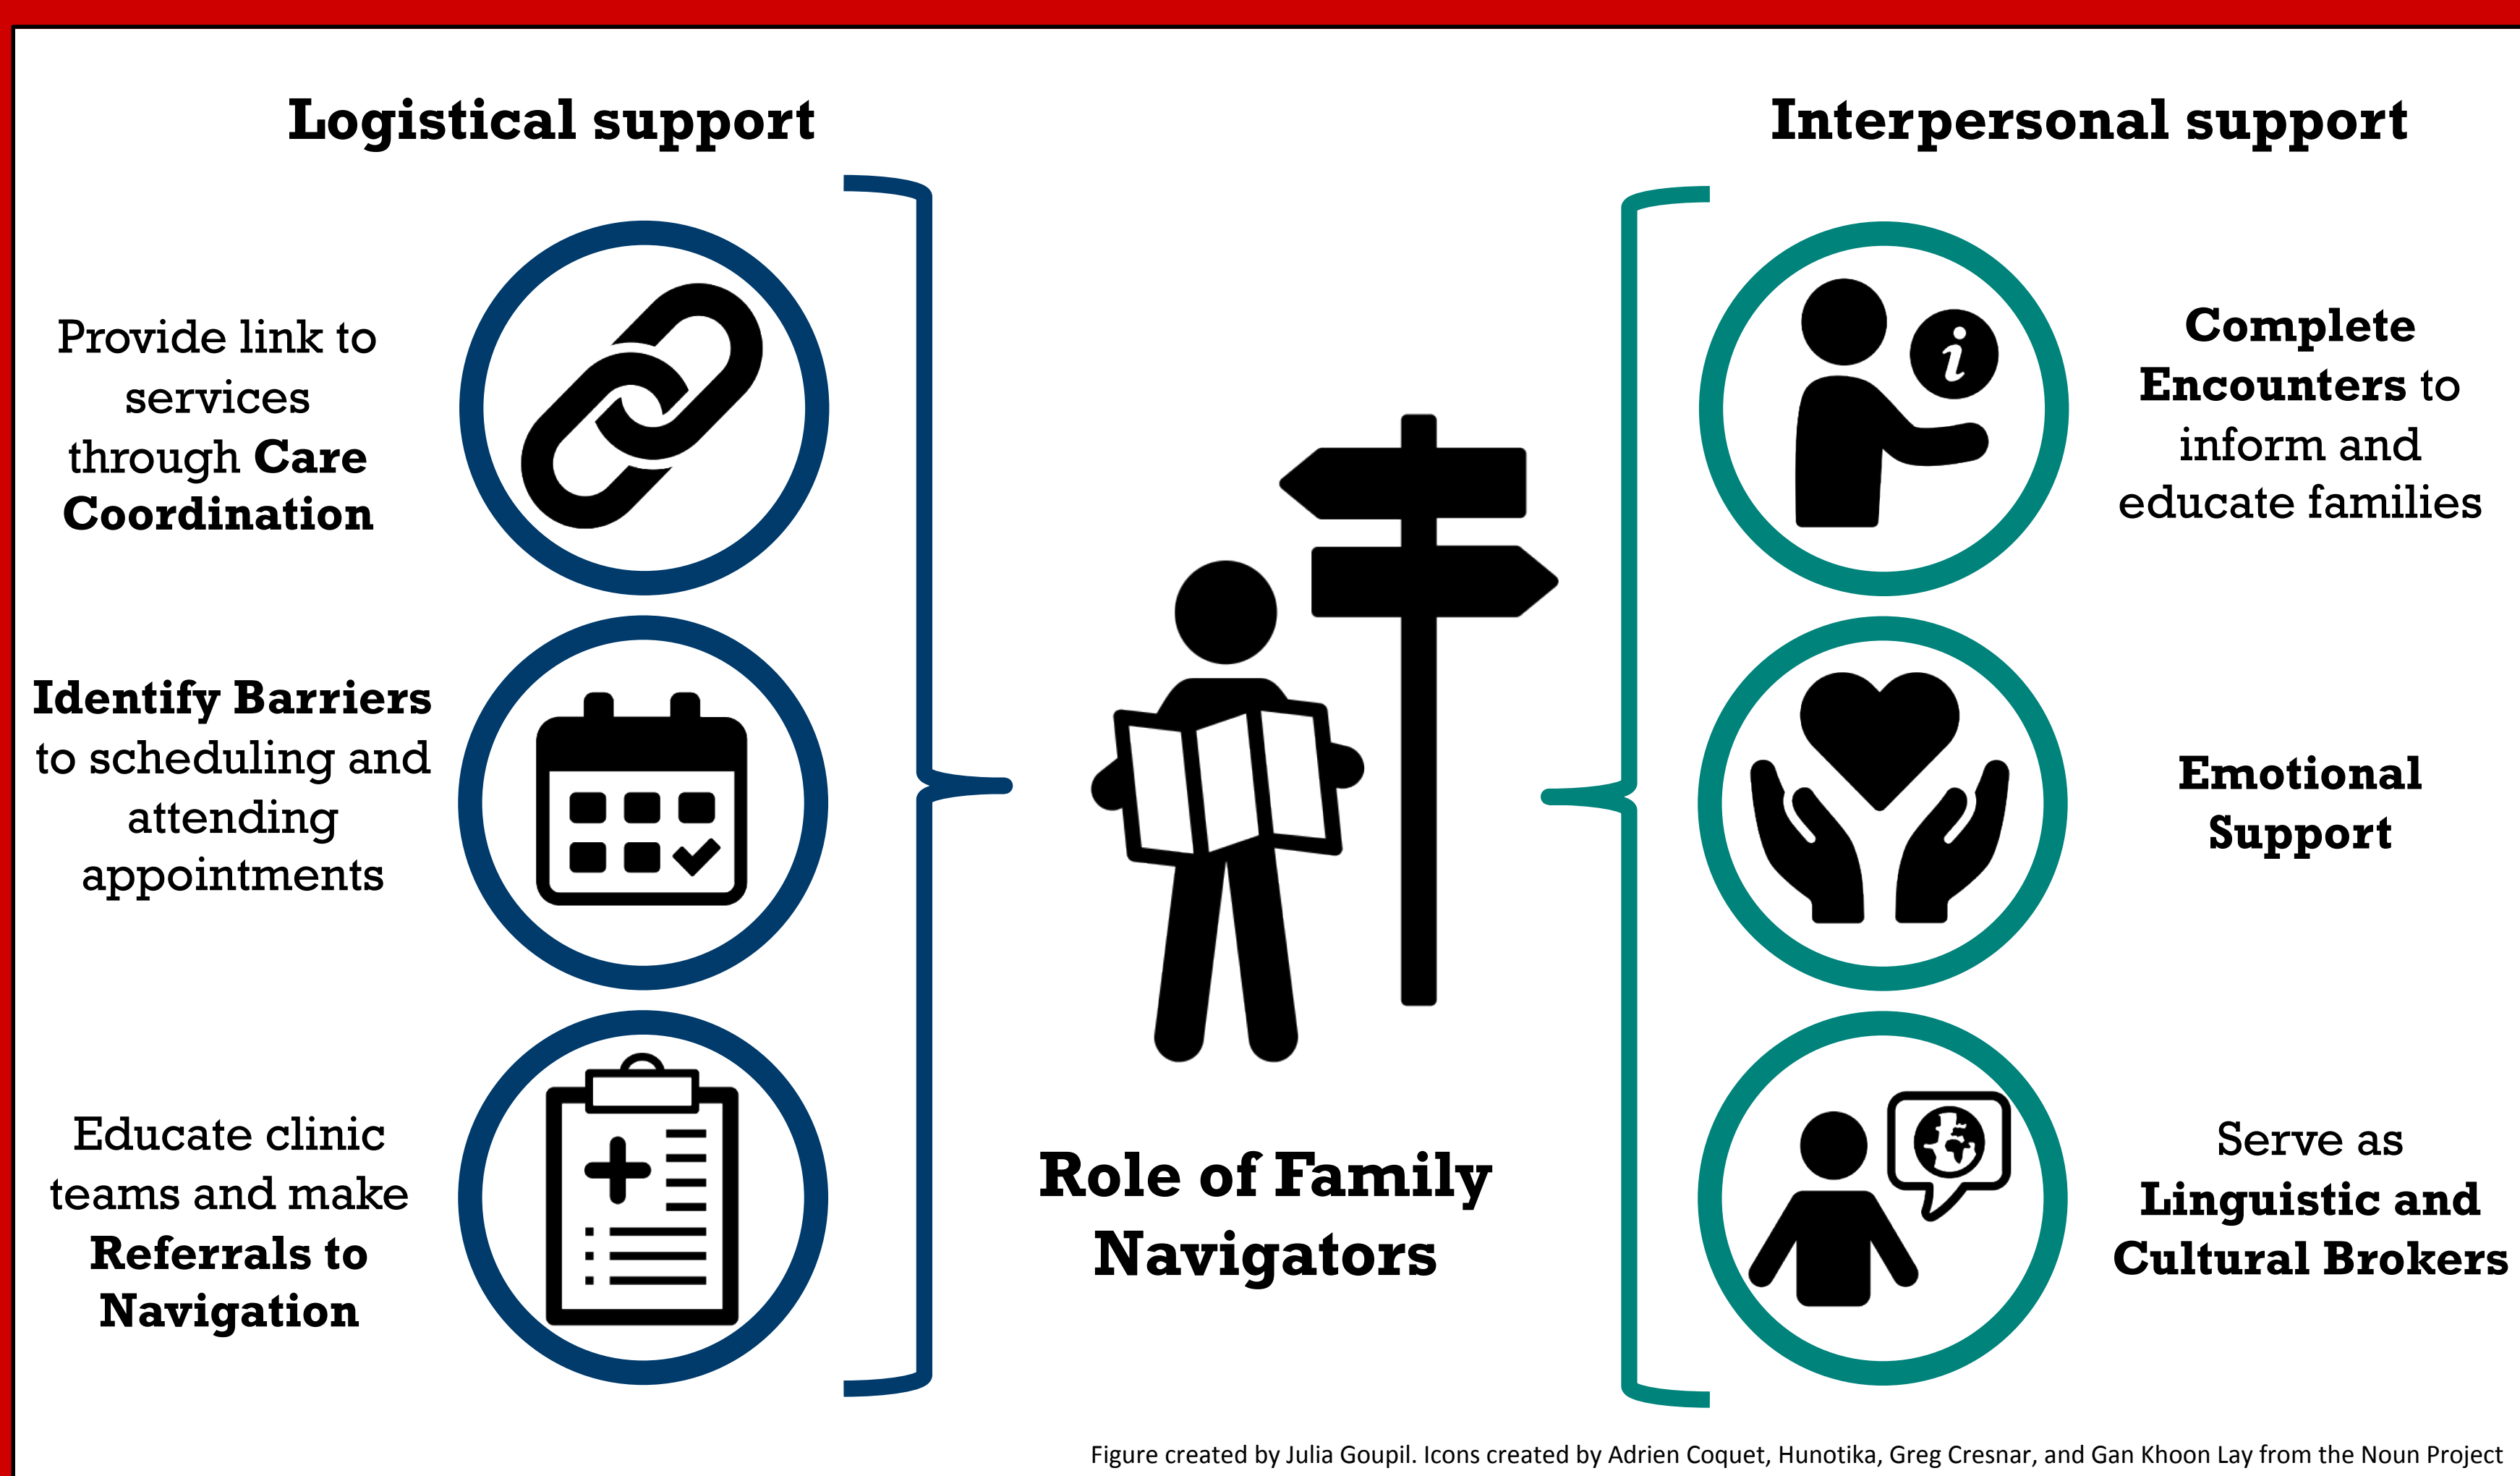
Logistical support

Interpersonal support

Provide link to services through **Care Coordination**

**Identify Barriers** to scheduling and attending appointments

Educate clinic teams and make **Referrals to Navigation**

Role of Family Navigators

**Complete Encounters** to inform and educate families

**Emotional Support**

Serve as **Linguistic and Cultural Brokers**

Figure created by Julia Goupil. Icons created by Adrien Coquet, Hunotika, Greg Cresnar, and Gan Khoon Lay from the Noun Project